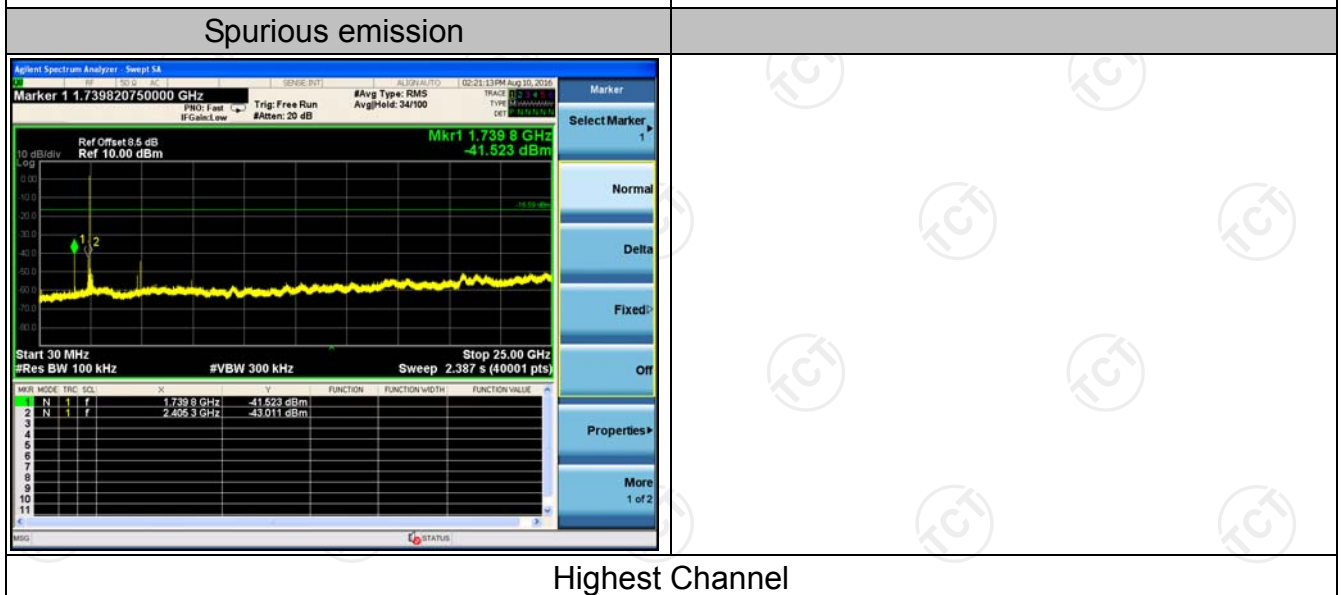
Spurious emission

Agilent Spectrum Analyzer - Swept SA

RF 50 Ω AC SENSE:INT ALIGN AUTO 02:21:13PM Aug 10, 2016

Marker 1 1.739820750000 GHz

PNO: Fast IFGain:Low

Trig: Free Run #Atten: 20 dB

#Avg Type: RMS Avg|Hold: 34/100

TRACE 1 2 3 4 5 6 TYPE M WWWWW DET P N N N N N

Ref Offset 8.5 dB
10 dB/div Ref 10.00 dBm

Mkr1 1.739 8 GHz
-41.523 dBm

Log

0.00
-10.0
-20.0
-30.0
-40.0
-50.0
-60.0
-70.0
-80.0

-16.55 dBm

1 2

Start 30 MHz
#Res BW 100 kHz

#VBW 300 kHz

Stop 25.00 GHz
Sweep 2.387 s (40001 pts)

| MKR | MODE | TRC | SCL | X | Y | FUNCTION | FUNCTION WIDTH | FUNCTION VALUE |
|---|---|---|---|---|---|---|---|---|
| 1 | N | 1 | f | 1.739 8 GHz | -41.523 dBm | | | |
| 2 | N | 1 | f | 2.405 3 GHz | -43.011 dBm | | | |
| 3 | | | | | | | | |
| 4 | | | | | | | | |
| 5 | | | | | | | | |
| 6 | | | | | | | | |
| 7 | | | | | | | | |
| 8 | | | | | | | | |
| 9 | | | | | | | | |
| 10 | | | | | | | | |
| 11 | | | | | | | | |

MSG STATUS

Marker

Select Marker
1

Normal

Delta

Fixed

Off

Properties

More
1 of 2

Highest Channel